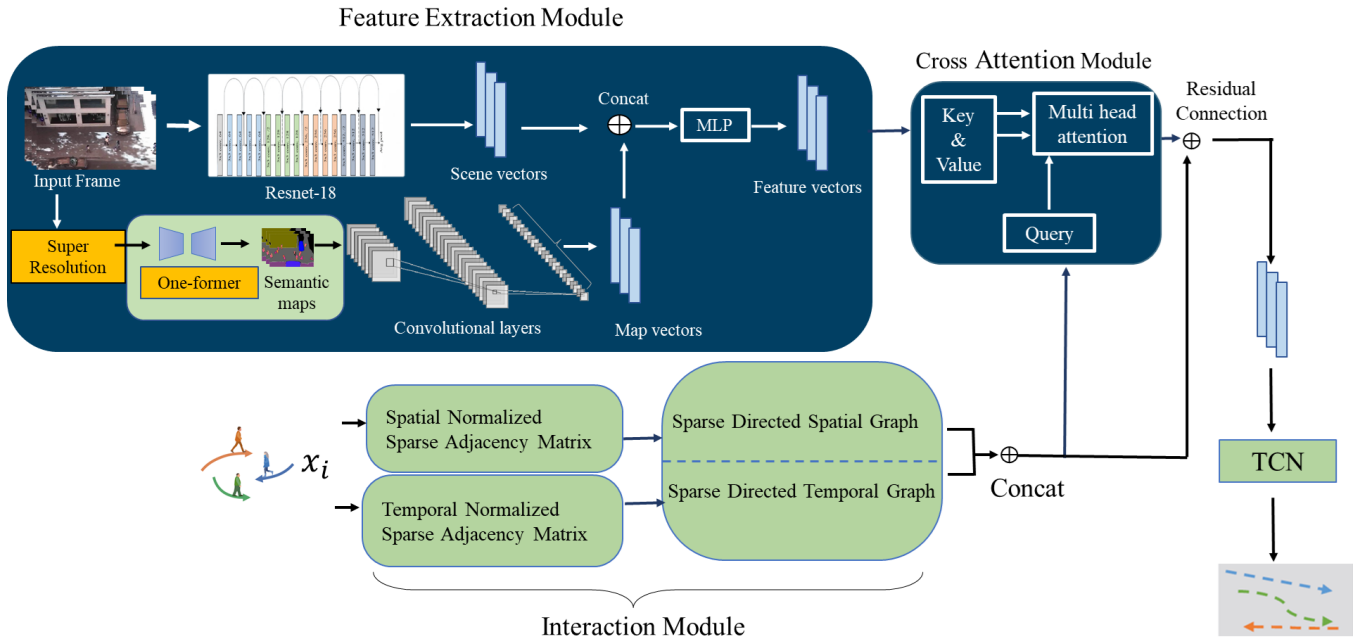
Feature Extraction Module

Input Frame

Resnet-18

Scene vectors

Concat

$\oplus$

MLP

Feature vectors

Super Resolution

One-former

Semantic maps

Convolutional layers

Map vectors

Cross Attention Module

Key & Value

Multi head attention

Query

Residual Connection

$\oplus$

$x_i$

Spatial Normalized Sparse Adjacency Matrix

Temporal Normalized Sparse Adjacency Matrix

Sparse Directed Spatial Graph

Sparse Directed Temporal Graph

$\oplus$

Concat

TCN

Interaction Module